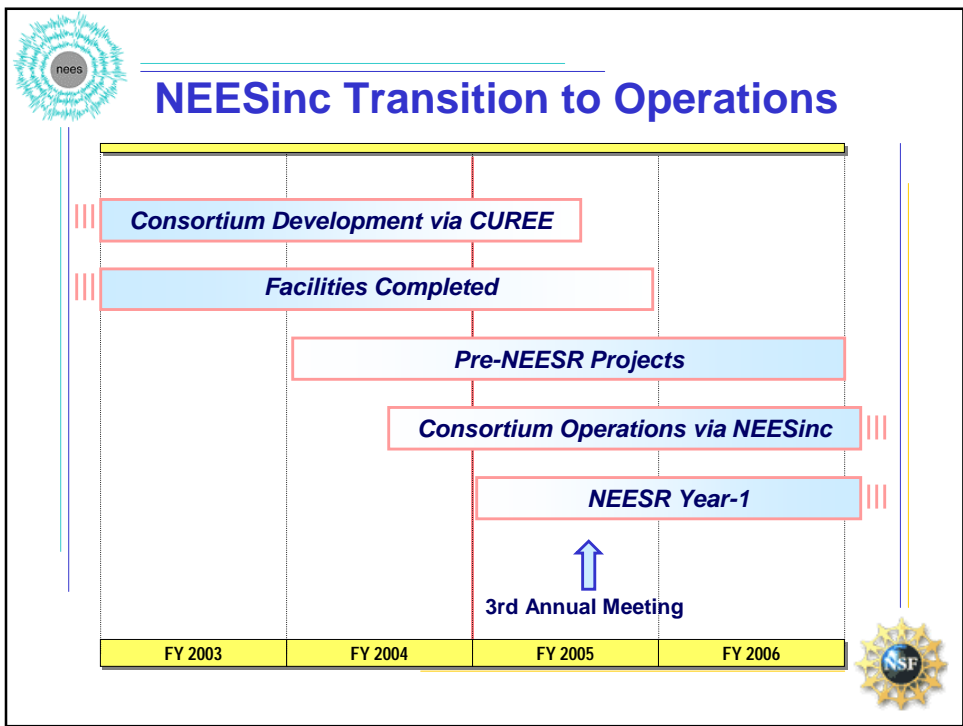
nees

NEESinc Transition to Operations

Consortium Development via CUREE

Facilities Completed

Pre-NEESR Projects

Consortium Operations via NEESinc

NEESR Year-1

3rd Annual Meeting

| FY 2003 | FY 2004 | FY 2005 | FY 2006 |
|---|---|---|---|

NSF